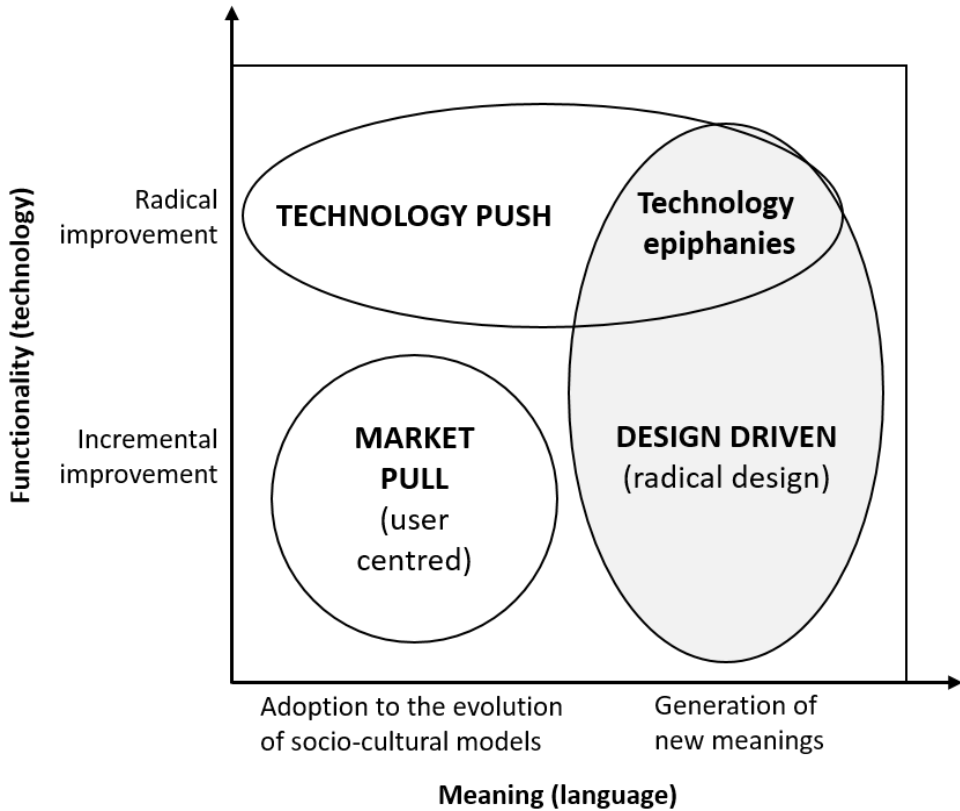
Functionality (technology)

Radical improvement

Incremental improvement

TECHNOLOGY PUSH

Technology epiphanies

MARKET PULL (user centred)

DESIGN DRIVEN (radical design)

Adoption to the evolution of socio-cultural models

Generation of new meanings

Meaning (language)